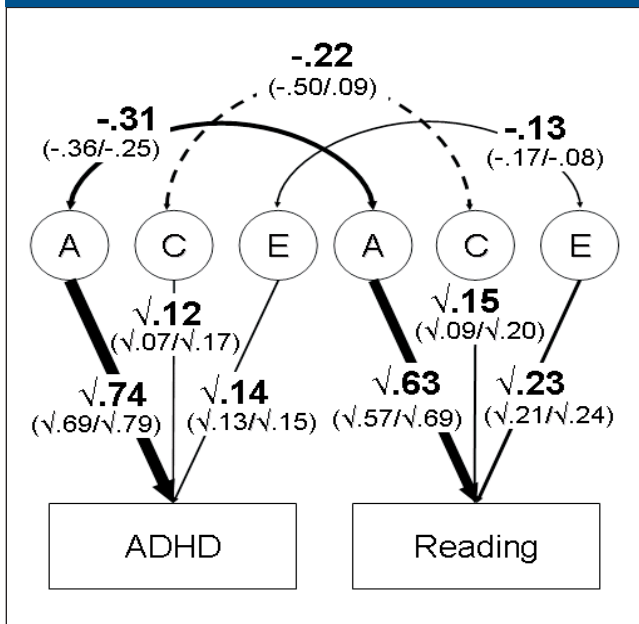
-.22
(-.50/.09)

-.31
(-.36/-.25)

-.13
(-.17/-.08)

A C E A C E

$\sqrt{}$.12
($\sqrt{}$.07/$\sqrt{}$.17)

$\sqrt{}$.15
($\sqrt{}$.09/$\sqrt{}$.20)

$\sqrt{}$.74
($\sqrt{}$.69/$\sqrt{}$.79)

$\sqrt{}$.14
($\sqrt{}$.13/$\sqrt{}$.15)

$\sqrt{}$.63
($\sqrt{}$.57/$\sqrt{}$.69)

$\sqrt{}$.23
($\sqrt{}$.21/$\sqrt{}$.24)

ADHD

Reading